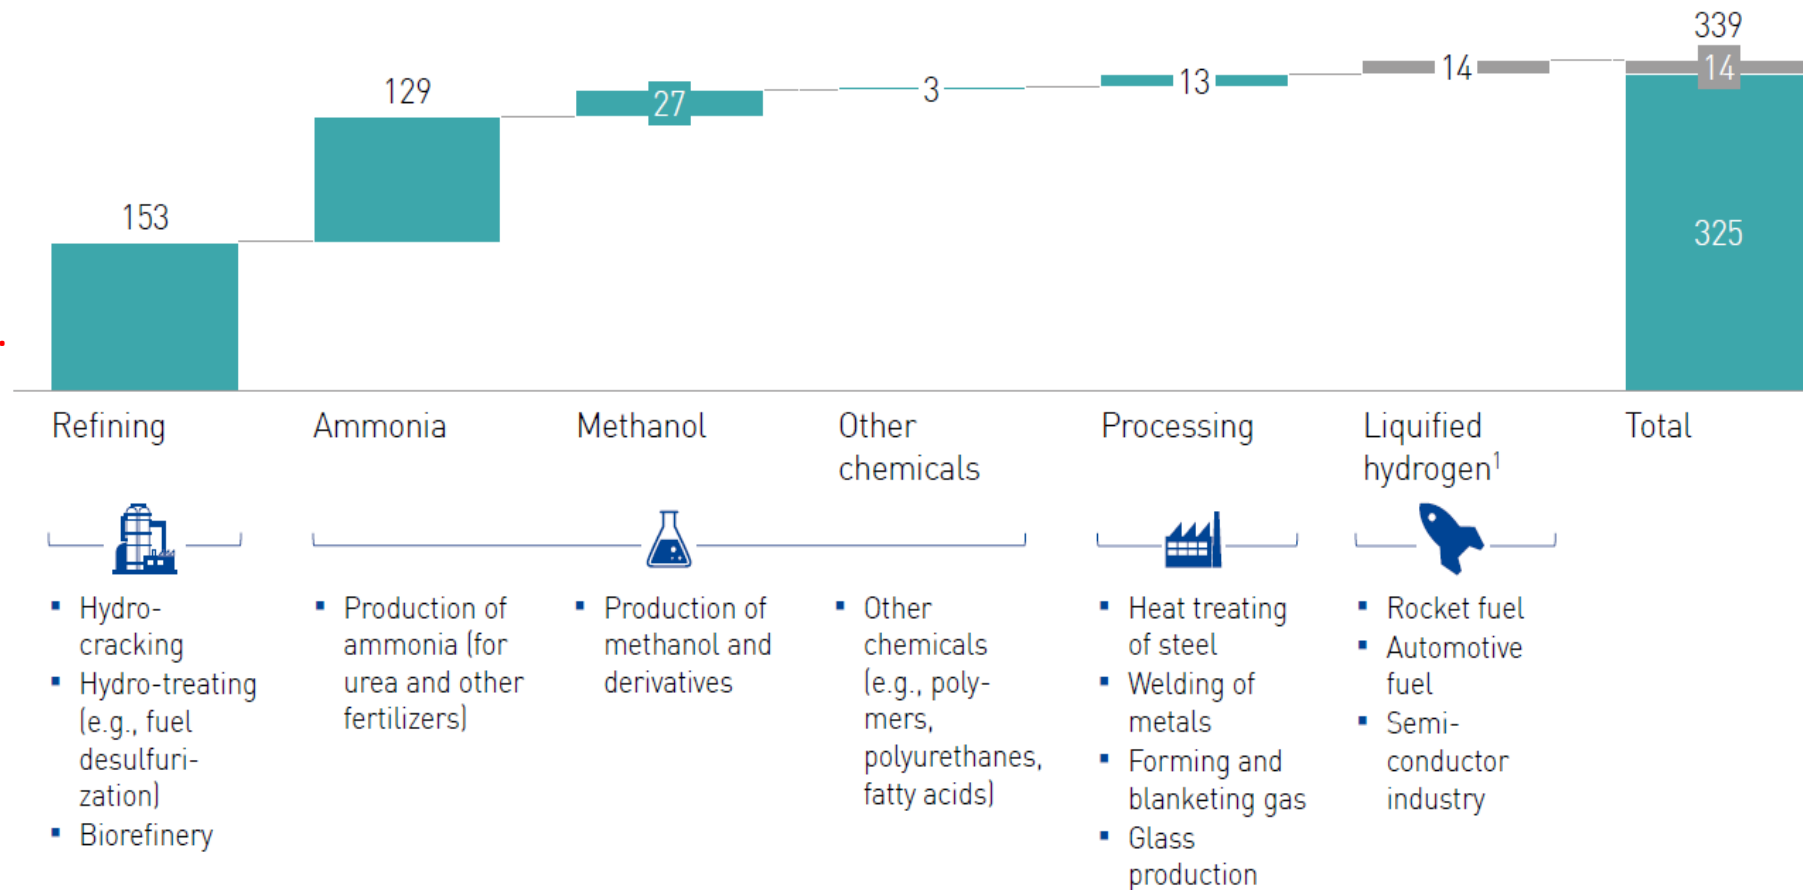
339
153
129
27
3
13
14
14
325

Refining
Ammonia
Methanol
Other chemicals
Processing
Liquified hydrogen$^1$
Total

- Hydrocracking
- Hydro-treating (e.g., fuel desulfurization)
- Biorefinery

- Production of ammonia (for urea and other fertilizers)

- Production of methanol and derivatives

- Other chemicals (e.g., polymers, polyurethanes, fatty acids)

- Heat treating of steel
- Welding of metals
- Forming and blanketing gas
- Glass production

- Rocket fuel
- Automotive fuel
- Semiconductor industry